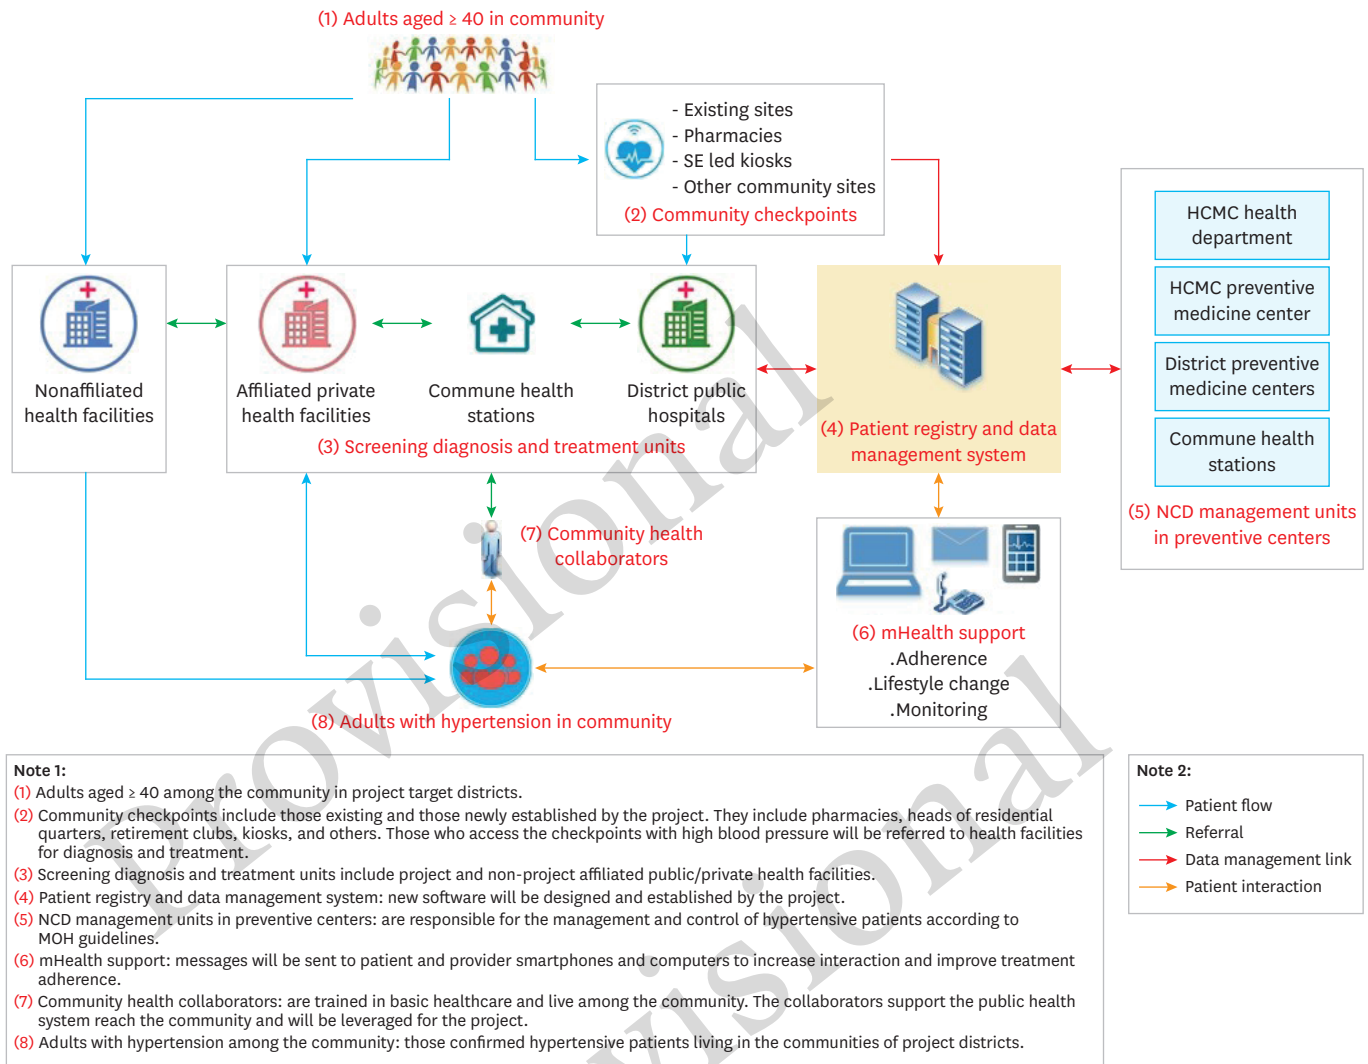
(1) Adults aged ≥ 40 in community

- Existing sites
- Pharmacies
- SE led kiosks
- Other community sites
(2) Community checkpoints

Nonaffiliated health facilities

Affiliated private health facilities

Commune health stations

District public hospitals

(3) Screening diagnosis and treatment units

(4) Patient registry and data management system

HCMC health department

HCMC preventive medicine center

District preventive medicine centers

Commune health stations

(5) NCD management units in preventive centers

(7) Community health collaborators

(6) mHealth support
.Adherence
.Lifestyle change
.Monitoring

(8) Adults with hypertension in community

Note 1:
(1) Adults aged ≥ 40 among the community in project target districts.
(2) Community checkpoints include those existing and those newly established by the project. They include pharmacies, heads of residential quarters, retirement clubs, kiosks, and others. Those who access the checkpoints with high blood pressure will be referred to health facilities for diagnosis and treatment.
(3) Screening diagnosis and treatment units include project and non-project affiliated public/private health facilities.
(4) Patient registry and data management system: new software will be designed and established by the project.
(5) NCD management units in preventive centers: are responsible for the management and control of hypertensive patients according to MOH guidelines.
(6) mHealth support: messages will be sent to patient and provider smartphones and computers to increase interaction and improve treatment adherence.
(7) Community health collaborators: are trained in basic healthcare and live among the community. The collaborators support the public health system reach the community and will be leveraged for the project.
(8) Adults with hypertension among the community: those confirmed hypertensive patients living in the communities of project districts.

Note 2:
Patient flow
Referral
Data management link
Patient interaction

Provisional
Provisional